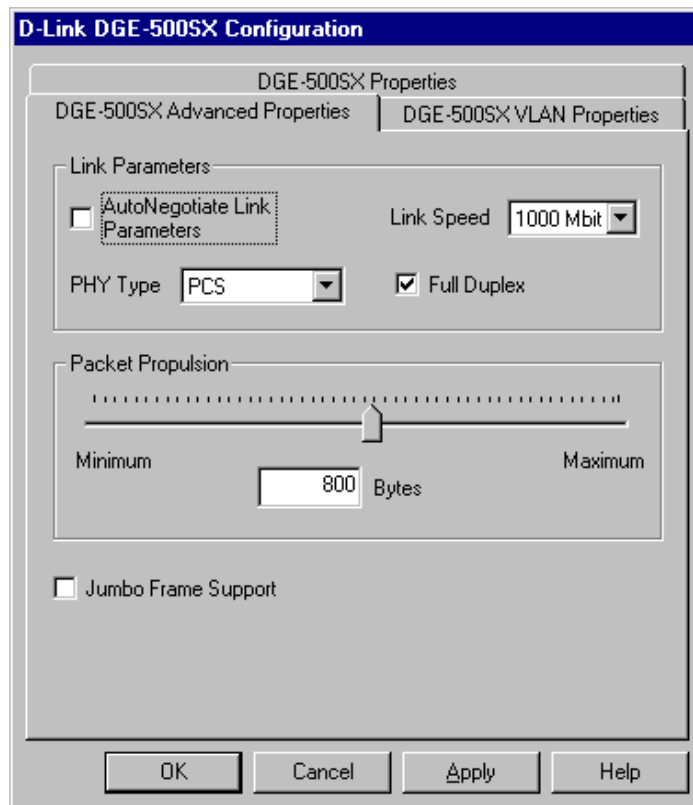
D-Link DGE-500SX Configuration

DGE-500SX Properties

DGE-500SX Advanced Properties

DGE-500SX VLAN Properties

Link Parameters

AutoNegotiate Link Parameters

Link Speed

1000 Mbit

PHY Type

PCS

Full Duplex

Packet Propulsion

Minimum

Maximum

800

Bytes

Jumbo Frame Support

OK

Cancel

Apply

Help